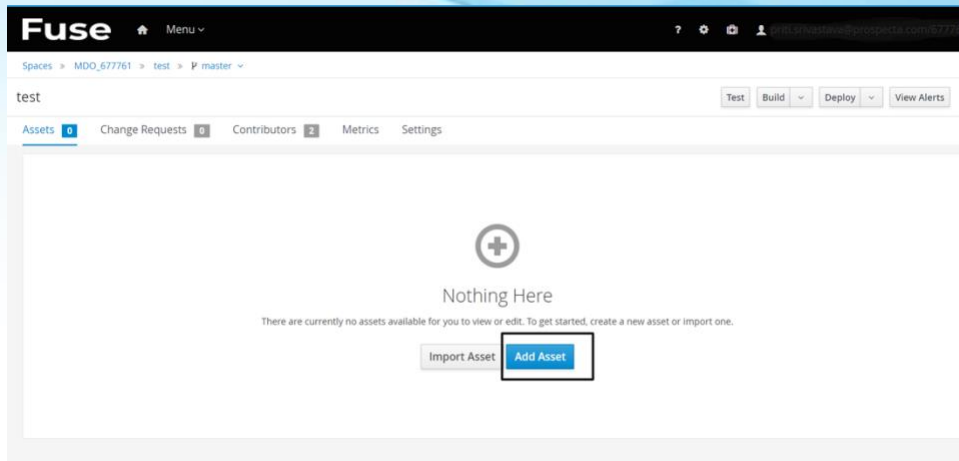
Fuse Menu

? priti.srivastava@prospecta.com/6777

Spaces » MDO_677761 » test » master

test

Test Build Deploy View Alerts

Assets 0 Change Requests 0 Contributors 2 Metrics Settings

Nothing Here

There are currently no assets available for you to view or edit. To get started, create a new asset or import one.

Import Asset Add Asset